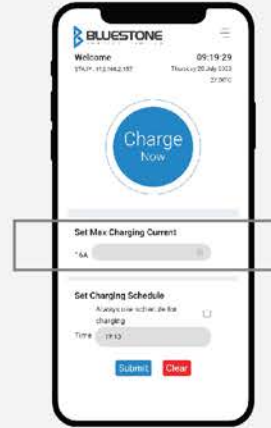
BLUESTONE

Welcome
STA IP : 192.168.2.157

09:19:29
Thursday 20 July 2023
27.00°C

Charge Now

Set Max Charging Current
16A

Set Charging Schedule
Always use schedule for charging
Time 19:15

Submit Clear